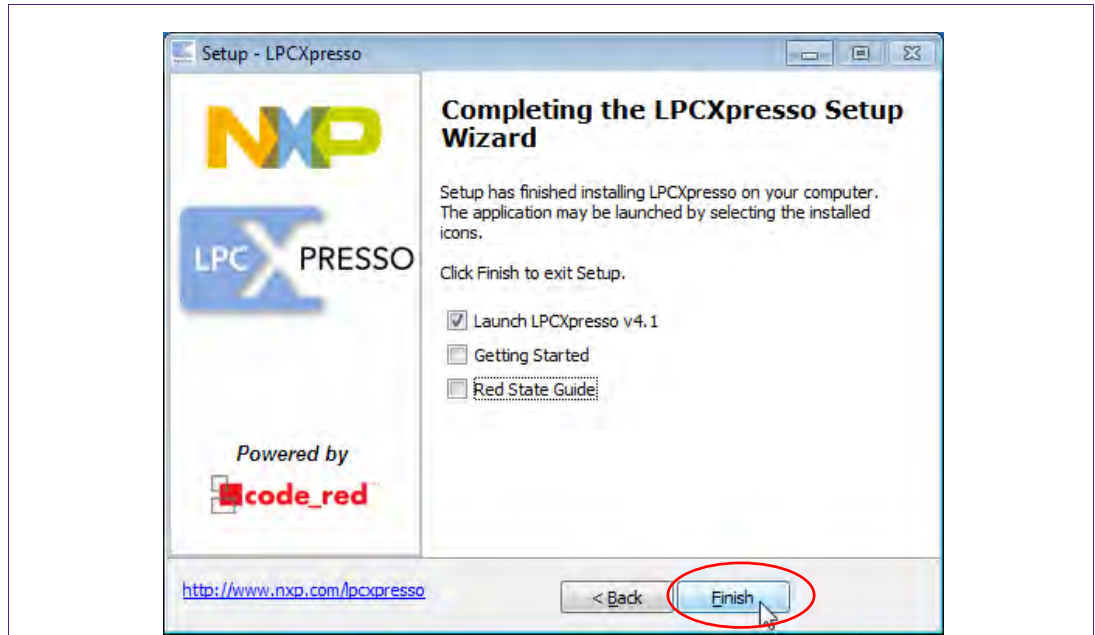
Setup - LPCXpresso

NXP

LPC XPRESSO

Powered by

code_red

Completing the LPCXpresso Setup Wizard

Setup has finished installing LPCXpresso on your computer. The application may be launched by selecting the installed icons.

Click Finish to exit Setup.

Launch LPCXpresso v4.1

Getting Started

Red State Guide

http://www.nxp.com/lpcxpresso

< Back

Finish